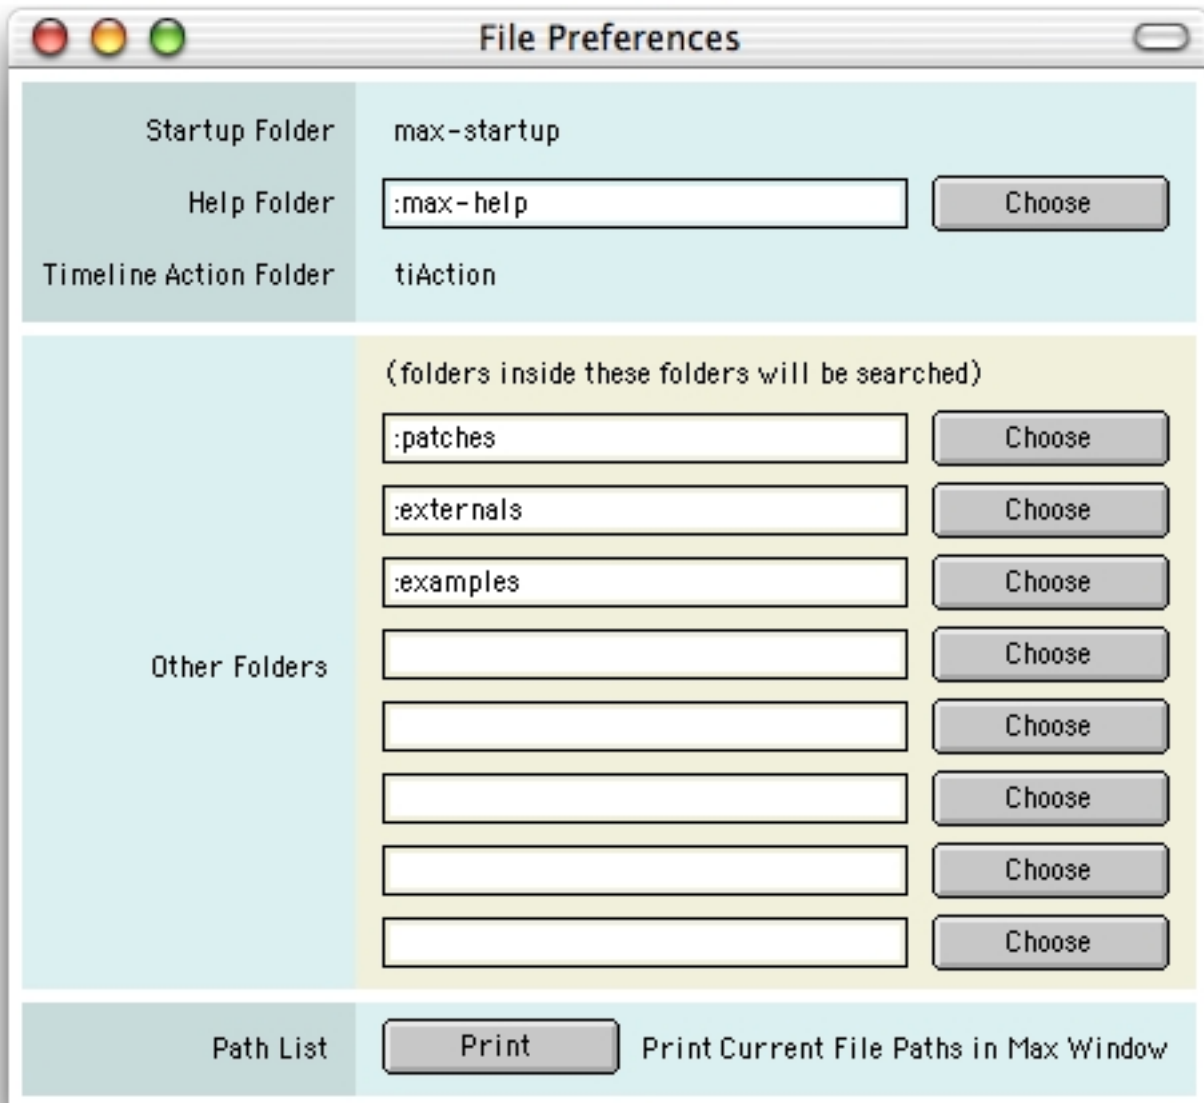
File Preferences

Startup Folder max-startup

Help Folder :max-help Choose

Timeline Action Folder tiAction

(folders inside these folders will be searched)

:patches Choose

:externals Choose

:examples Choose

Other Folders Choose

Choose

Choose

Choose

Choose

Path List Print Print Current File Paths in Max Window